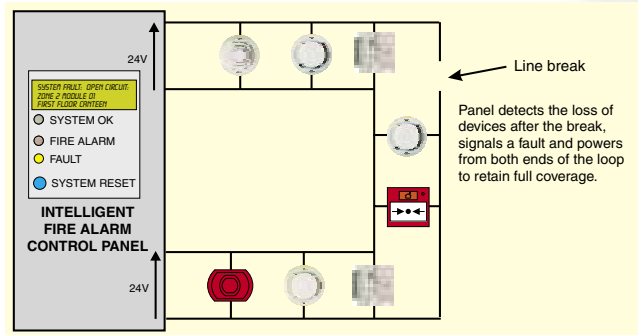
SYSTEM FAULT: OPEN CIRCUIT: ZONE 2 MODULE 01 FIRST FLOOR CANTEEN

SYSTEM OK

FIRE ALARM

FAULT

SYSTEM RESET

INTELLIGENT FIRE ALARM CONTROL PANEL

24V

24V

Line break

Panel detects the loss of devices after the break, signals a fault and powers from both ends of the loop to retain full coverage.